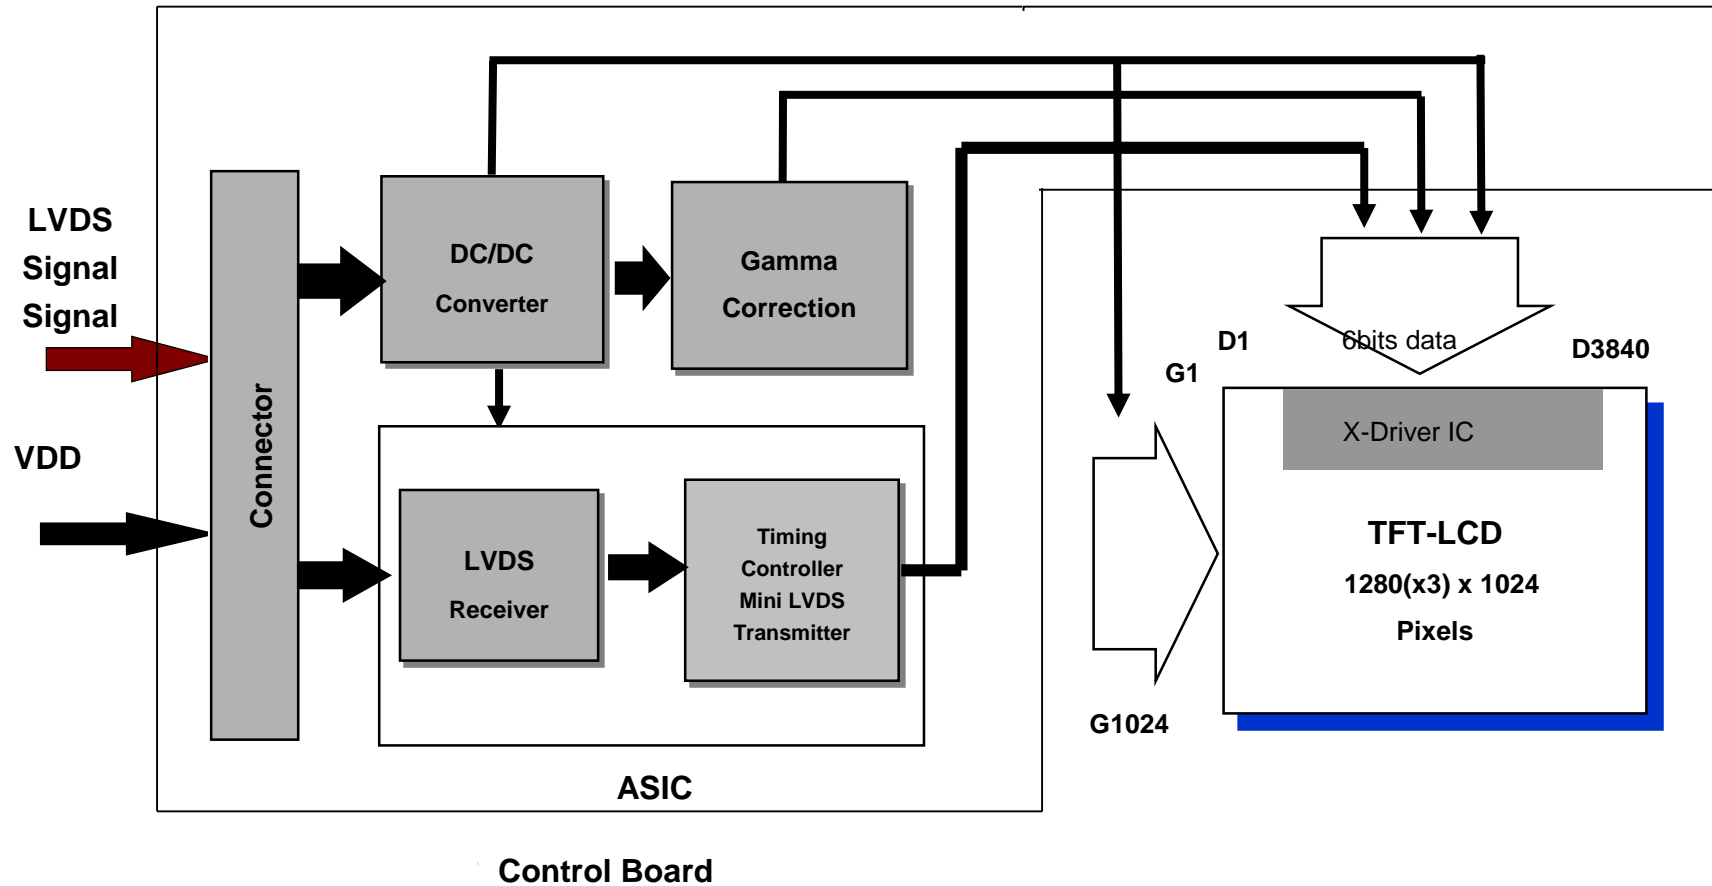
LVDS
Signal
Signal

VDD

Connector

DC/DC
Converter

Gamma
Correction

LVDS
Receiver

Timing
Controller
Mini LVDS
Transmitter

ASIC

Control Board

D1

6bits data

D3840

G1

X-Driver IC

TFT-LCD
1280(x3) x 1024
Pixels

G1024